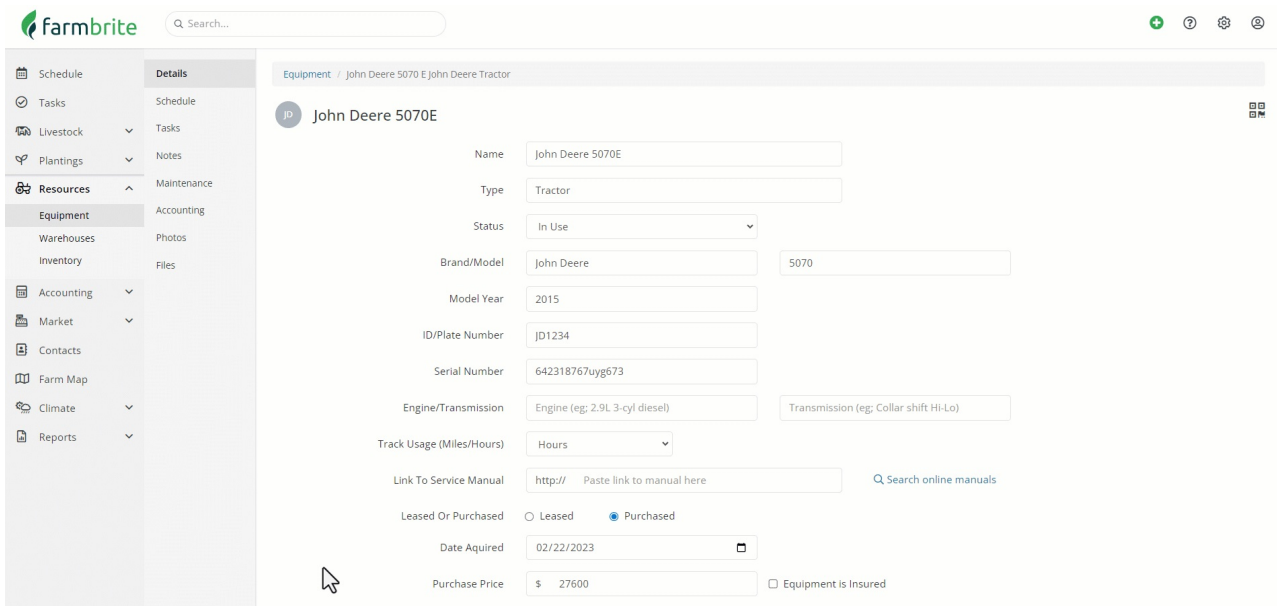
farmbrite

Search...

Schedule
Tasks
Livestock
Plantings
Resources
Equipment
Warehouses
Inventory
Accounting
Market
Contacts
Farm Map
Climate
Reports

Details
Schedule
Tasks
Notes
Maintenance
Accounting
Photos
Files

Equipment / John Deere 5070 E John Deere Tractor

JD John Deere 5070E

Name John Deere 5070E

Type Tractor

Status In Use

Brand/Model John Deere 5070

Model Year 2015

ID/Plate Number JD1234

Serial Number 642318767uyg673

Engine/Transmission Engine (eg; 2.9L 3-cyl diesel) Transmission (eg; Collar shift Hi-Lo)

Track Usage (Miles/Hours) Hours

Link To Service Manual http:// Paste link to manual here Search online manuals

Leased Or Purchased Leased Purchased

Date Aquired 02/22/2023

Purchase Price $ 27600 Equipment is Insured